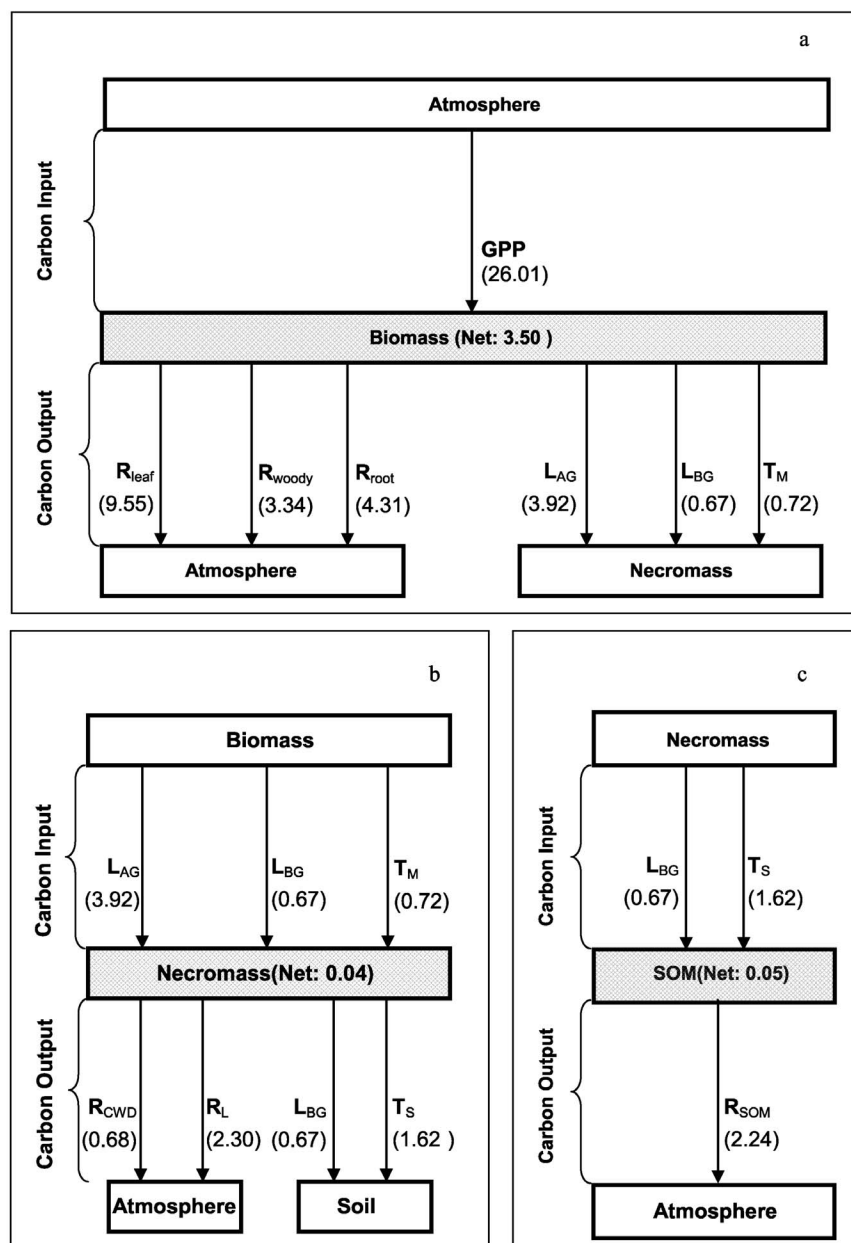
a

Atmosphere

Carbon Input

GPP
(26.01)

Biomass (Net: 3.50 )

Carbon Output

$R_{leaf}$
(9.55)

$R_{woody}$
(3.34)

$R_{root}$
(4.31)

$L_{AG}$
(3.92)

$L_{BG}$
(0.67)

$T_M$
(0.72)

Atmosphere

Necromass

b

Biomass

Carbon Input

$L_{AG}$
(3.92)

$L_{BG}$
(0.67)

$T_M$
(0.72)

Necromass(Net: 0.04)

Carbon Output

$R_{CWD}$
(0.68)

$R_L$
(2.30)

$L_{BG}$
(0.67)

$T_S$
(1.62 )

Atmosphere

Soil

c

Necromass

Carbon Input

$L_{BG}$
(0.67)

$T_S$
(1.62)

SOM(Net: 0.05)

Carbon Output

$R_{SOM}$
(2.24)

Atmosphere